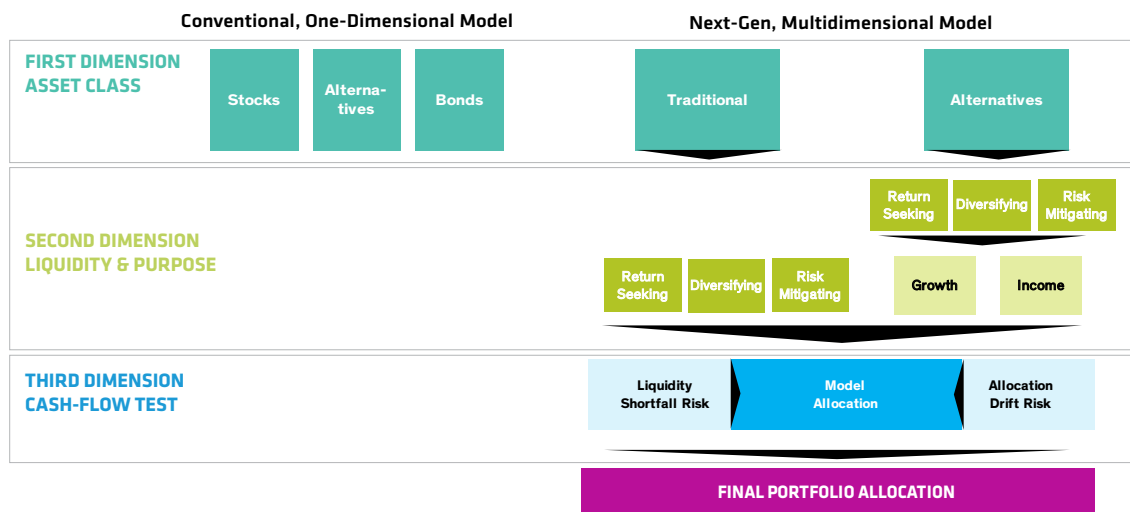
Conventional, One-Dimensional Model

Next-Gen, Multidimensional Model

FIRST DIMENSION
ASSET CLASS

Stocks

Alternatives

Bonds

Traditional

Alternatives

SECOND DIMENSION
LIQUIDITY & PURPOSE

Return Seeking

Diversifying

Risk Mitigating

Return Seeking

Diversifying

Risk Mitigating

Growth

Income

THIRD DIMENSION
CASH-FLOW TEST

Liquidity Shortfall Risk

Model Allocation

Allocation Drift Risk

FINAL PORTFOLIO ALLOCATION